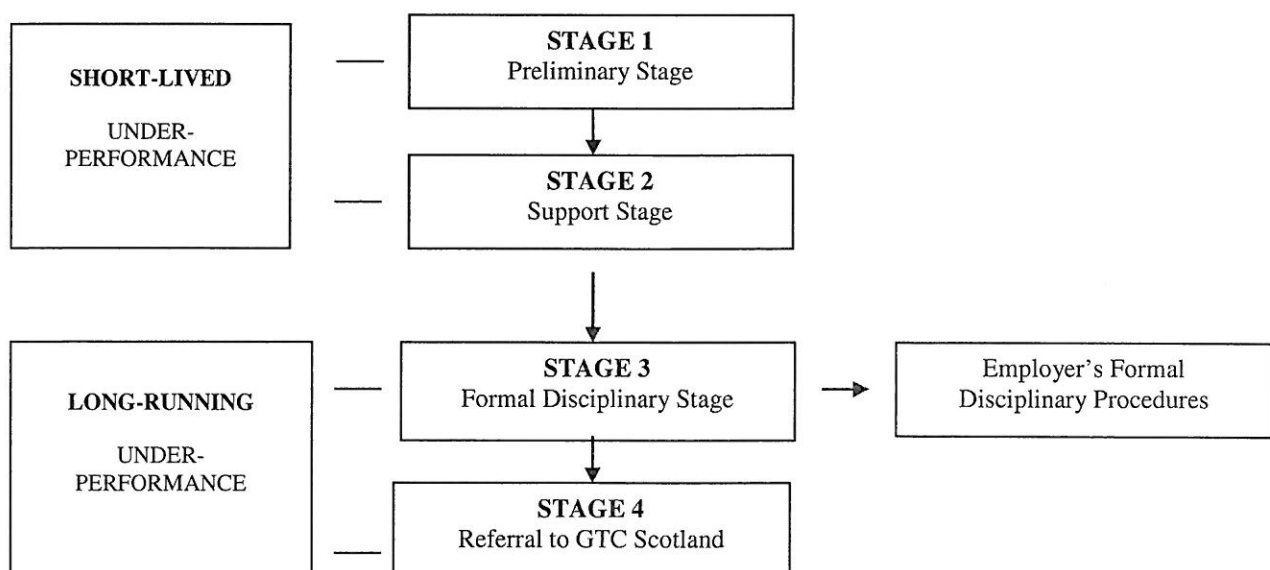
SHORT-LIVED

UNDER-PERFORMANCE

STAGE 1
Preliminary Stage

STAGE 2
Support Stage

LONG-RUNNING

UNDER-PERFORMANCE

STAGE 3
Formal Disciplinary Stage

Employer's Formal Disciplinary Procedures

STAGE 4
Referral to GTC Scotland